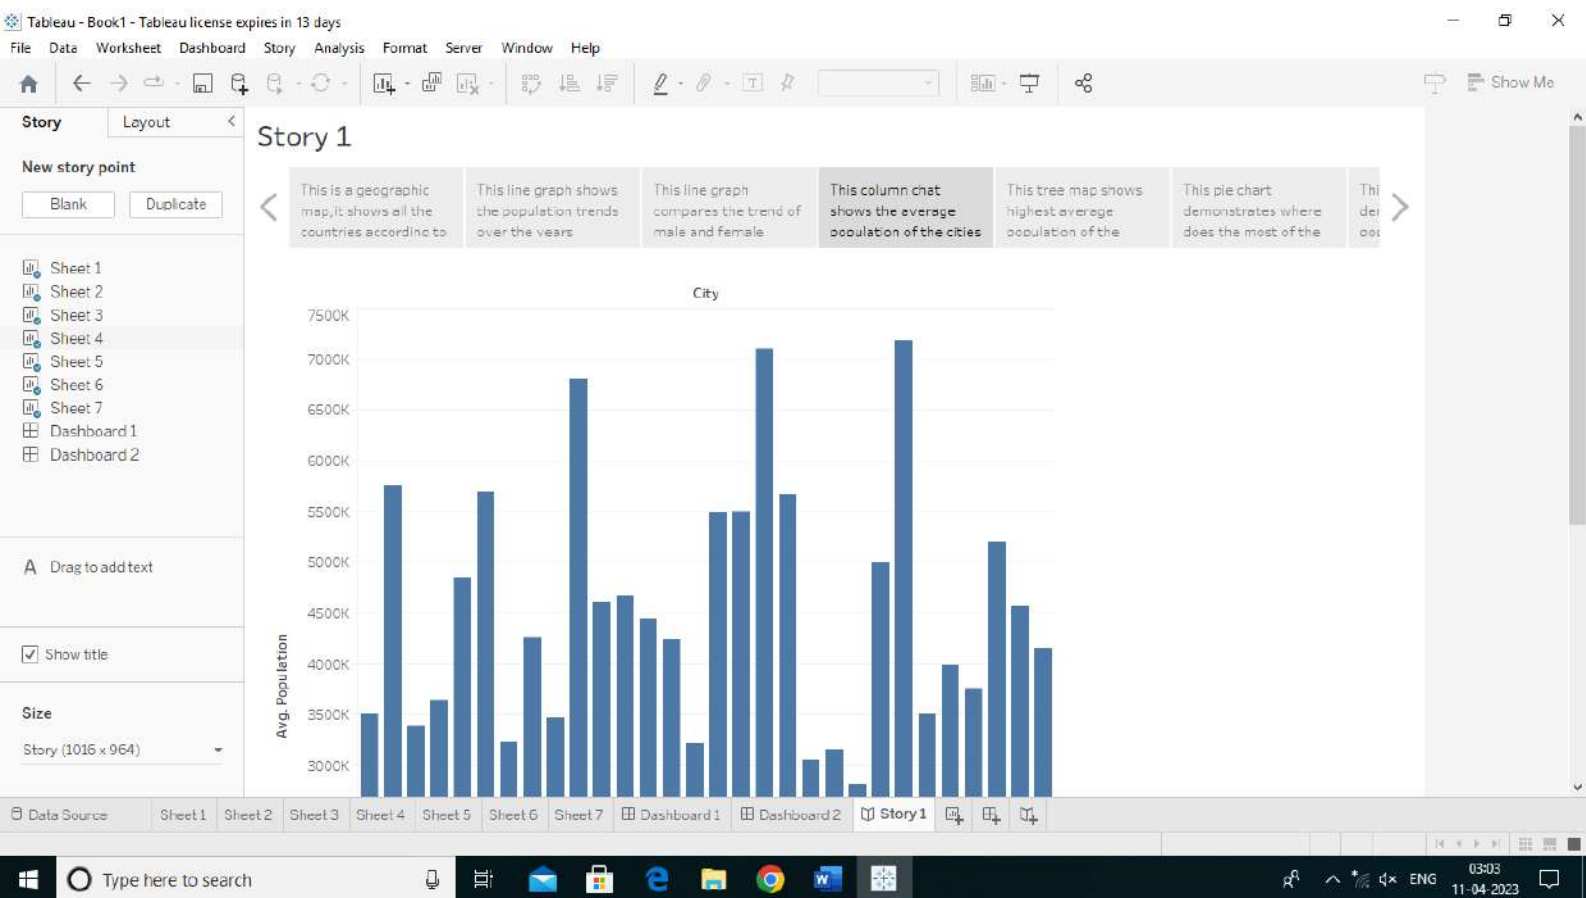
Tableau - Book1 - Tableau license expires in 13 days

File Data Worksheet Dashboard Story Analysis Format Server Window Help

Show Me

Story Layout

New story point

Blank Duplicate

Sheet 1
Sheet 2
Sheet 3
Sheet 4
Sheet 5
Sheet 6
Sheet 7
Dashboard 1
Dashboard 2

Drag to add text

Show title

Size

Story (1016 x 964)

Story 1

This is a geographic map,it shows all the countries according to

This line graph shows the population trends over the years

This line graph compares the trend of male and female

This column chat shows the average population of the cities

This tree map shows highest average population of the

This pie chart demonstrates where does the most of the

Thi de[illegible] po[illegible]

City

7500K
7000K
6500K
6000K
5500K
5000K
4500K
4000K
3500K
3000K

Avg. Population

Data Source Sheet 1 Sheet 2 Sheet 3 Sheet 4 Sheet 5 Sheet 6 Sheet 7 Dashboard 1 Dashboard 2 Story 1

Type here to search

ENG 03:03 11-04-2023